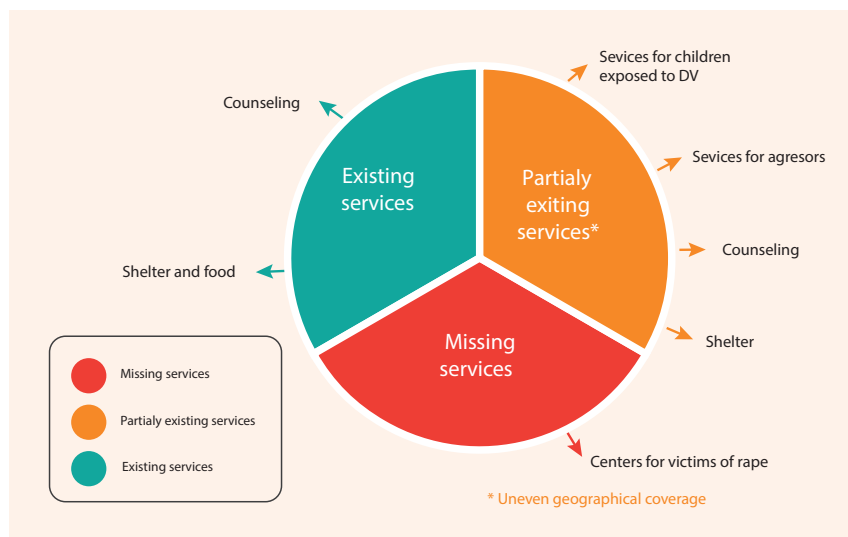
Existing services

Partialy exiting services*

Missing services

Counseling

Shelter and food

Sevices for children exposed to DV

Sevices for agresors

Counseling

Shelter

Centers for victims of rape

Missing services

Partialy existing services

Existing services

* Uneven geographical coverage